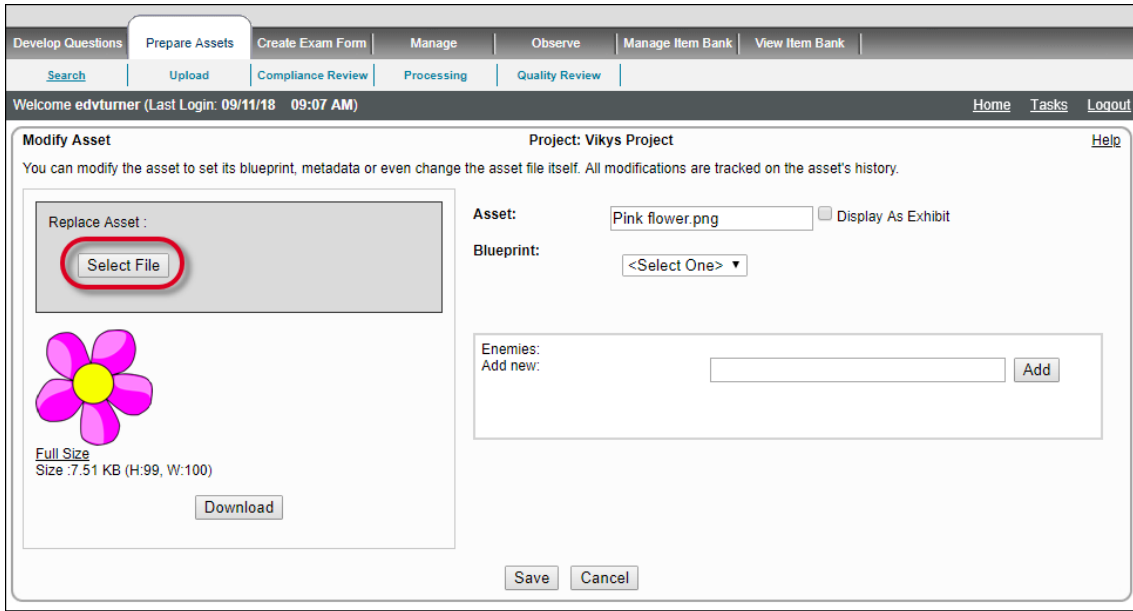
Develop Questions | Prepare Assets | Create Exam Form | Manage | Observe | Manage Item Bank | View Item Bank

Search | Upload | Compliance Review | Processing | Quality Review

Welcome edvturner (Last Login: 09/11/18 09:07 AM)

Home Tasks Logout

Modify Asset

Project: Vikys Project

Help

You can modify the asset to set its blueprint, metadata or even change the asset file itself. All modifications are tracked on the asset's history.

Replace Asset :

Select File

Full Size

Size :7.51 KB (H:99, W:100)

Download

Asset: Pink flower.png

Display As Exhibit

Blueprint: <Select One>

Enemies:

Add new:

Add

Save Cancel